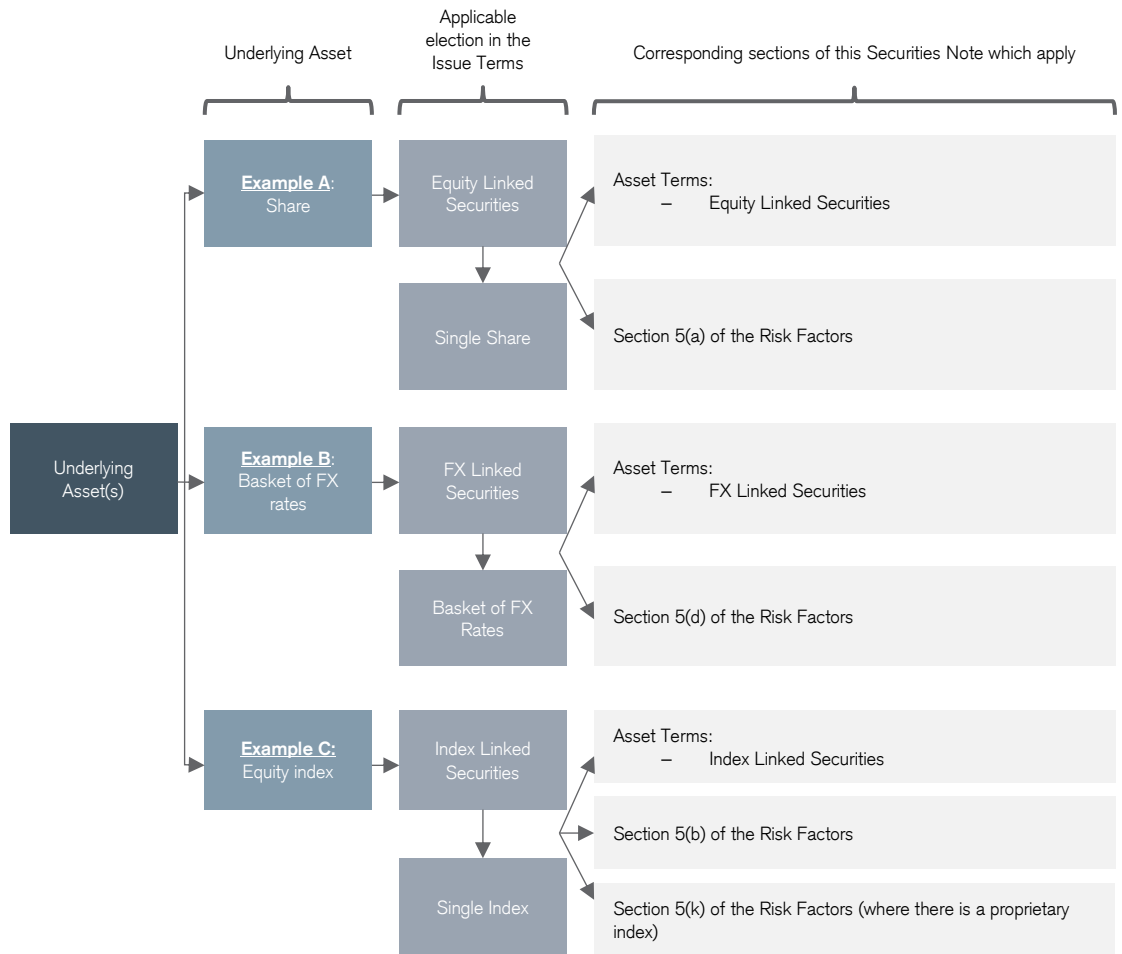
Underlying Asset

Applicable election in the Issue Terms

Corresponding sections of this Securities Note which apply

Underlying Asset(s)

Example A: Share

Equity Linked Securities

Single Share

Asset Terms:
– Equity Linked Securities

Section 5(a) of the Risk Factors

Example B: Basket of FX rates

FX Linked Securities

Basket of FX Rates

Asset Terms:
– FX Linked Securities

Section 5(d) of the Risk Factors

Example C: Equity index

Index Linked Securities

Single Index

Asset Terms:
– Index Linked Securities

Section 5(b) of the Risk Factors

Section 5(k) of the Risk Factors (where there is a proprietary index)